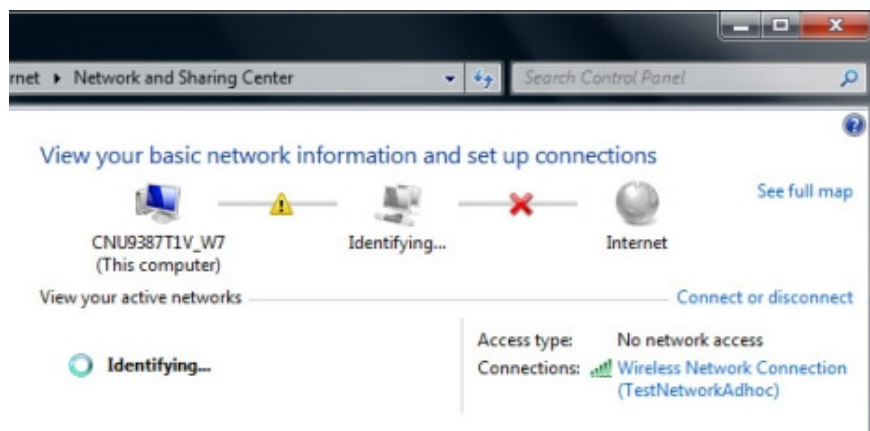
rnet ▸ Network and Sharing Center

Search Control Panel

View your basic network information and set up connections

See full map

CNU9387T1V_W7 (This computer)

Identifying...

Internet

View your active networks

Connect or disconnect

Identifying...

Access type: No network access

Connections: Wireless Network Connection (TestNetworkAdhoc)